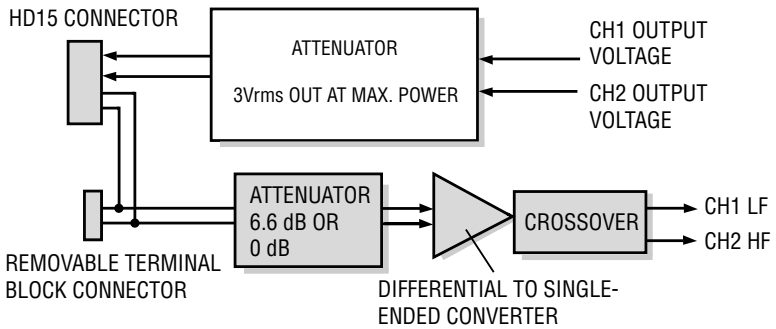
HD15 CONNECTOR

ATTENUATOR

3Vrms OUT AT MAX. POWER

CH1 OUTPUT VOLTAGE

CH2 OUTPUT VOLTAGE

ATTENUATOR 6.6 dB OR 0 dB

CROSSOVER

CH1 LF

CH2 HF

REMOVABLE TERMINAL BLOCK CONNECTOR

DIFFERENTIAL TO SINGLE-ENDED CONVERTER